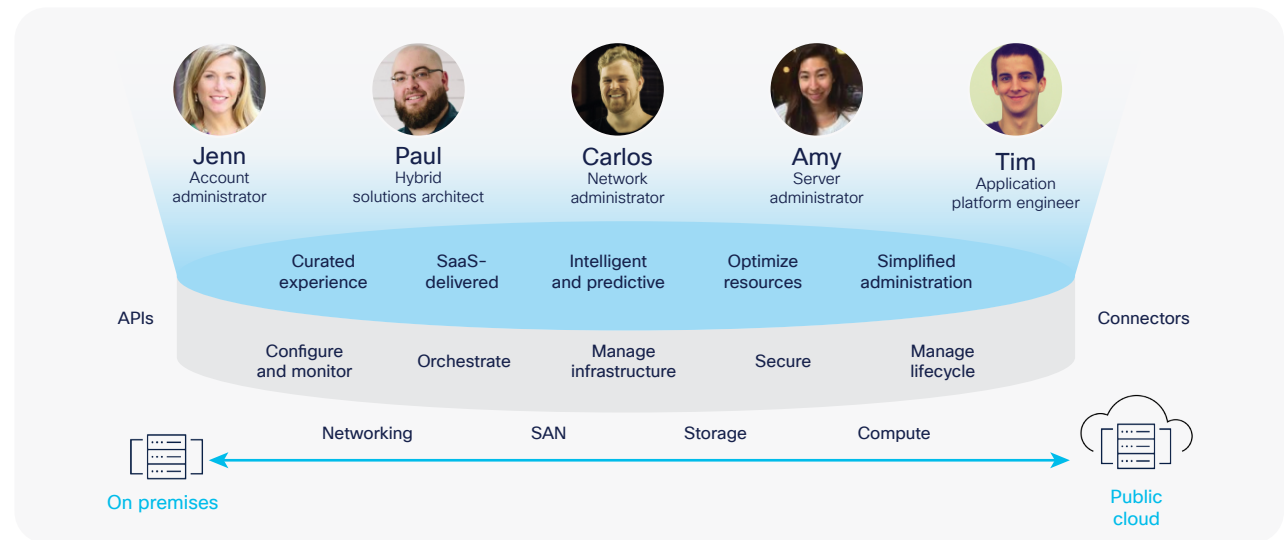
Jenn
Account administrator

Paul
Hybrid solutions architect

Carlos
Network administrator

Amy
Server administrator

Tim
Application platform engineer

Curated experience

SaaS-delivered

Intelligent and predictive

Optimize resources

Simplified administration

APIs

Connectors

Configure and monitor

Orchestrate

Manage infrastructure

Secure

Manage lifecycle

Networking

SAN

Storage

Compute

On premises

Public cloud